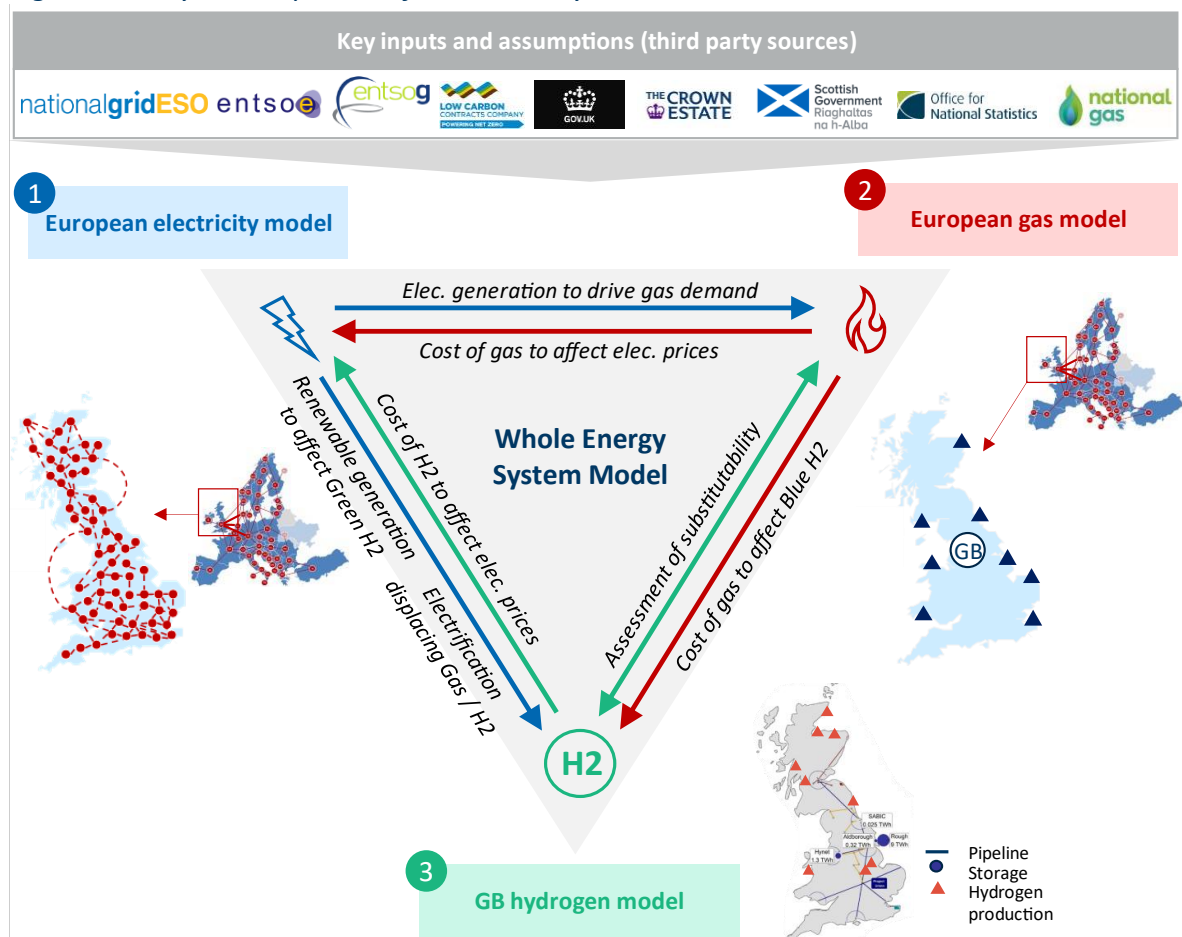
Key inputs and assumptions (third party sources)

nationalgridESO entsoe entsog LOW CARBON CONTRACTS COMPANY POWERING NET ZERO GOV.UK THE CROWN ESTATE Scottish Government Riaghaltas na h-Alba Office for National Statistics national gas

1 European electricity model

2 European gas model

Elec. generation to drive gas demand

Cost of gas to affect elec. prices

Renewable generation to affect Green H2

Cost of H2 to affect elec. prices

Whole Energy System Model

Assessment of substitutability

Cost of gas to affect Blue H2

Electrification displacing Gas / H2

H2

GB

3 GB hydrogen model

SABIC 0.025 TWh
Aldborough 0.32 TWh
Rough 6 TWh
Hynet 1.3 TWh

Pipeline
Storage
Hydrogen production